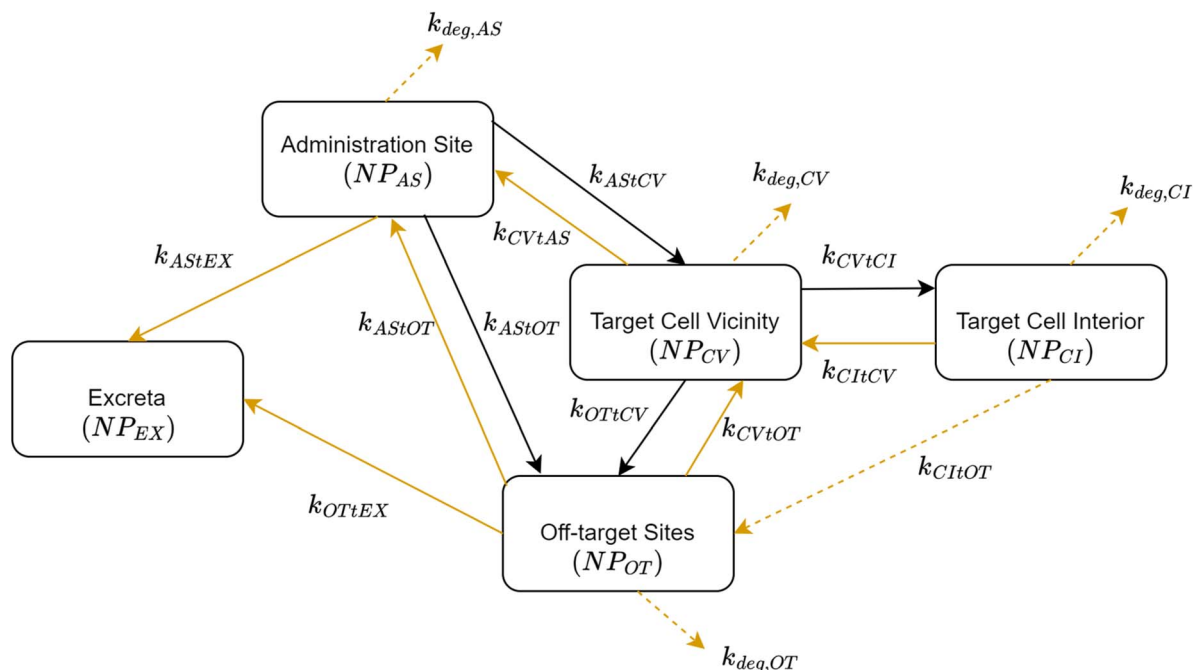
$k_{deg,AS}$

Administration Site
$(NP_{AS})$

$k_{AStCV}$

$k_{deg,CV}$

$k_{deg,CI}$

$k_{CVtAS}$

$k_{AStEX}$

$k_{CVtCI}$

$k_{AStOT}$

$k_{AStOT}$

Target Cell Vicinity
$(NP_{CV})$

Target Cell Interior
$(NP_{CI})$

Excreta
$(NP_{EX})$

$k_{CItCV}$

$k_{OTtCV}$

$k_{CVtOT}$

$k_{CItOT}$

$k_{OTtEX}$

Off-target Sites
$(NP_{OT})$

$k_{deg,OT}$